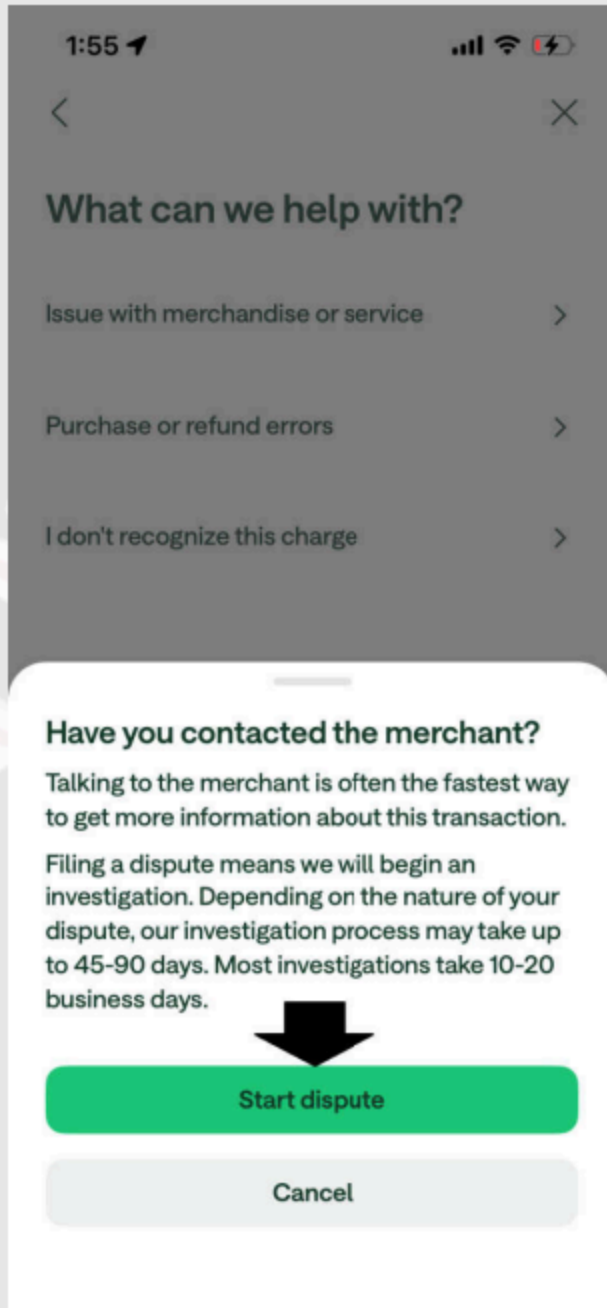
1:55

<
×

What can we help with?

Issue with merchandise or service >

Purchase or refund errors >

I don't recognize this charge >

Have you contacted the merchant?

Talking to the merchant is often the fastest way to get more information about this transaction.

Filing a dispute means we will begin an investigation. Depending on the nature of your dispute, our investigation process may take up to 45-90 days. Most investigations take 10-20 business days.

Start dispute

Cancel